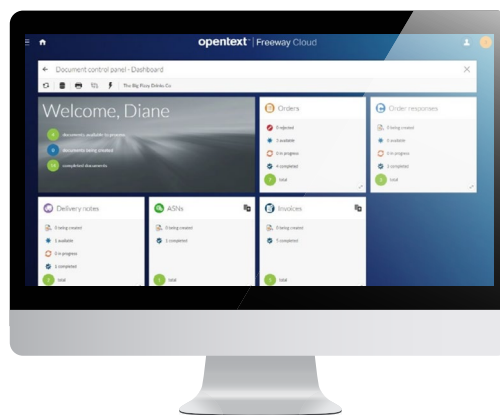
opentext™ | Freeway Cloud

Document control panel - Dashboard

The Big Fizzy Drinks Co

Welcome, Diane

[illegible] documents available to process

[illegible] documents being created

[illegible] completed documents

Orders

0 rejected

3 available

0 in progress

4 completed

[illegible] total

Order responses

0 being created

0 available

0 in progress

0 completed

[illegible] total

Delivery notes

0 being created

1 available

0 in progress

0 completed

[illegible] total

ASNs

0 being created

1 completed

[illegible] total

Invoices

0 being created

0 completed

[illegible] total